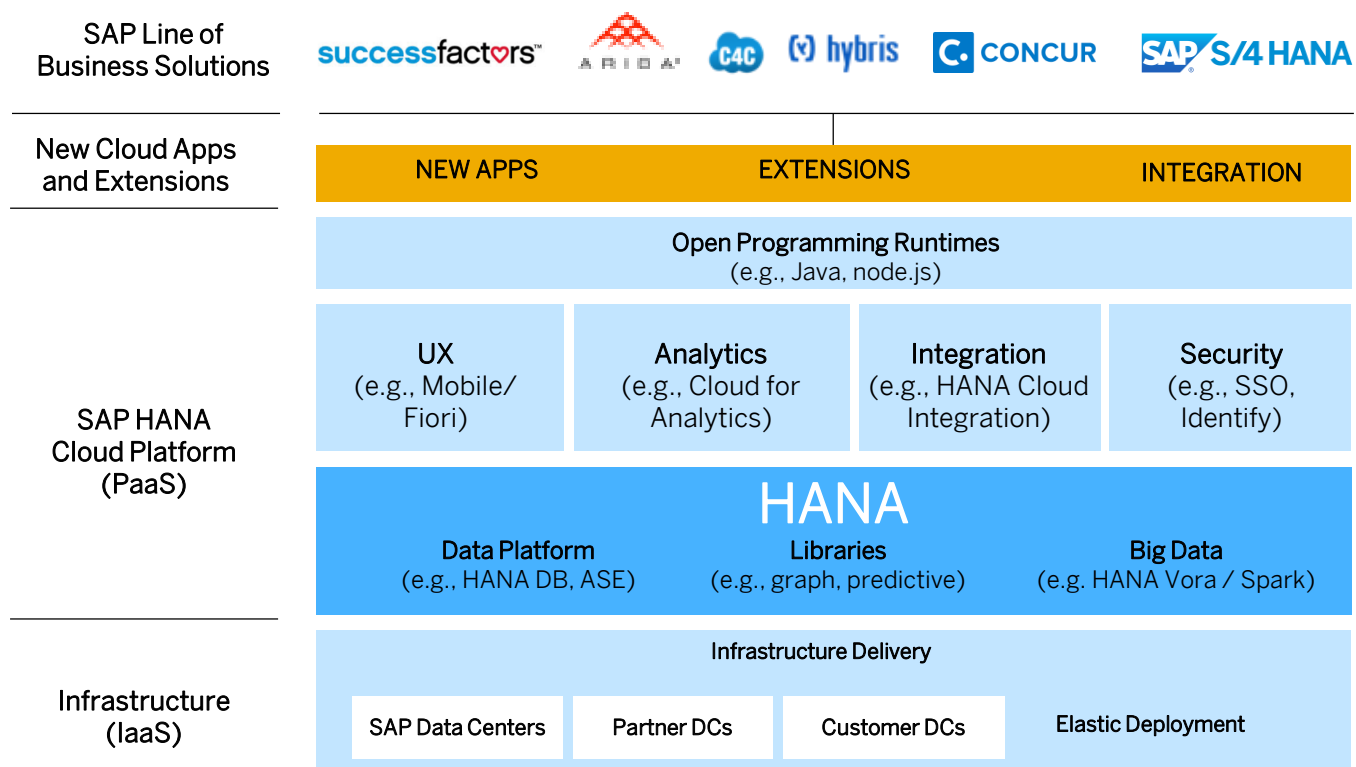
SAP Line of Business Solutions

successfactors™ ARIBA C4C hybris CONCUR SAP S/4 HANA

New Cloud Apps and Extensions

NEW APPS EXTENSIONS INTEGRATION

Open Programming Runtimes
(e.g., Java, node.js)

UX
(e.g., Mobile/ Fiori)

Analytics
(e.g., Cloud for Analytics)

Integration
(e.g., HANA Cloud Integration)

Security
(e.g., SSO, Identify)

SAP HANA Cloud Platform (PaaS)

HANA

Data Platform
(e.g., HANA DB, ASE)

Libraries
(e.g., graph, predictive)

Big Data
(e.g. HANA Vora / Spark)

Infrastructure (IaaS)

Infrastructure Delivery

SAP Data Centers

Partner DCs

Customer DCs

Elastic Deployment